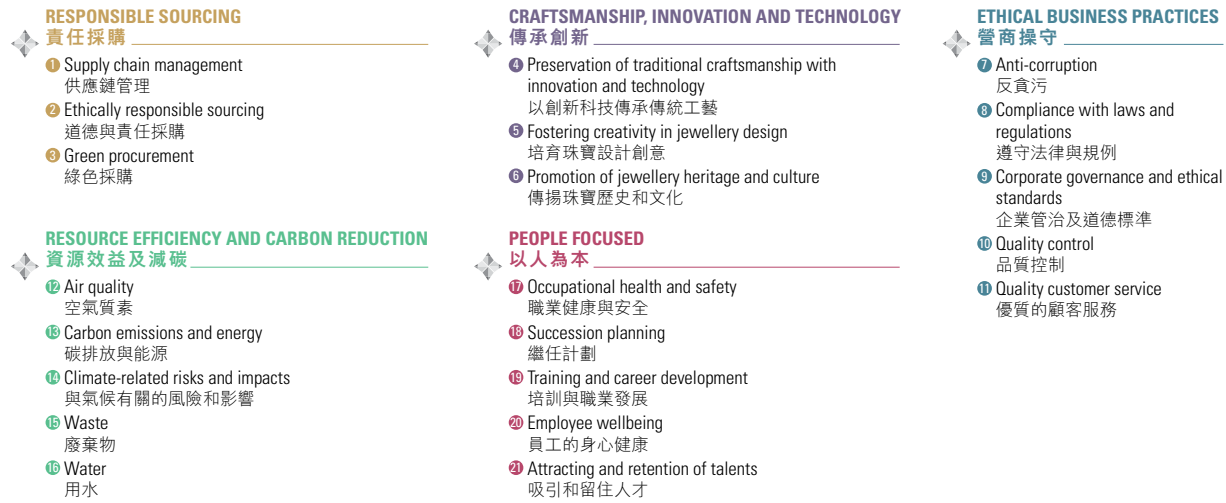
RESPONSIBLE SOURCING
責任採購

1 Supply chain management
供應鏈管理

2 Ethically responsible sourcing
道德與責任採購

3 Green procurement
綠色採購

RESOURCE EFFICIENCY AND CARBON REDUCTION
資源效益及減碳

12 Air quality
空氣質素

13 Carbon emissions and energy
碳排放與能源

14 Climate-related risks and impacts
與氣候有關的風險和影響

15 Waste
廢棄物

16 Water
用水

CRAFTSMANSHIP, INNOVATION AND TECHNOLOGY
傳承創新

4 Preservation of traditional craftsmanship with innovation and technology
以創新科技傳承傳統工藝

5 Fostering creativity in jewellery design
培育珠寶設計創意

6 Promotion of jewellery heritage and culture
傳揚珠寶歷史和文化

PEOPLE FOCUSED
以人為本

17 Occupational health and safety
職業健康與安全

18 Succession planning
繼任計劃

19 Training and career development
培訓與職業發展

20 Employee wellbeing
員工的身心健康

21 Attracting and retention of talents
吸引和留住人才

ETHICAL BUSINESS PRACTICES
營商操守

7 Anti-corruption
反貪污

8 Compliance with laws and regulations
遵守法律與規例

9 Corporate governance and ethical standards
企業管治及道德標準

10 Quality control
品質控制

11 Quality customer service
優質的顧客服務